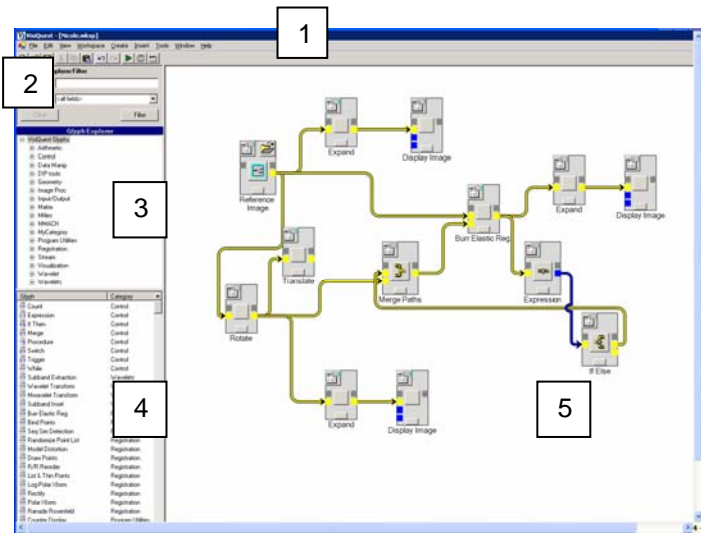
VisiQuest - [Nicole.wksp]
File Edit View Workspace Create Insert Tools Window Help

1

2

Explorer Filter
<all fields>
Clear
Filter

Glyph Explorer
VisiQuest Glyphs
Arithmetic
Control
Data Manip
DIP tools
Geometry
Image Proc
Input/Output
Matrix
Milles
MNISCH
MyCategory
Program Utilities
Registration
Streams
Visualization
Wavelet
Wavelets

3

| Glyph | Category |
|---|---|
| Count | Control |
| Expression | Control |
| If Then | Control |
| Merge | Control |
| Procedure | Control |
| Switch | Control |
| Trigger | Control |
| While | Control |
| Subband Extraction | Wavelets |
| Wavelet Transform | |
| Inwavelet Transform | |
| Subband Inset | |
| Burr Elastic Reg | |
| Bind Points | |
| Seq Sin Detection | |
| Randomize Point List | Registration |
| Model Distortion | Registration |
| Draw Points | Registration |
| R/R Reorder | Registration |
| List & Thin Points | Registration |
| Log Polar Xform | Registration |
| Rectify | Registration |
| Polar Xform | Registration |
| Ranade Rosenfeld | Registration |
| Counter Display | Program Utilities |

4

Expand
Display Image
Reference Image
Translate
Merge Paths
Burr Elastic Reg
Expand
Display Image
Expression
Rotate
If Else
Expand
Display Image

5